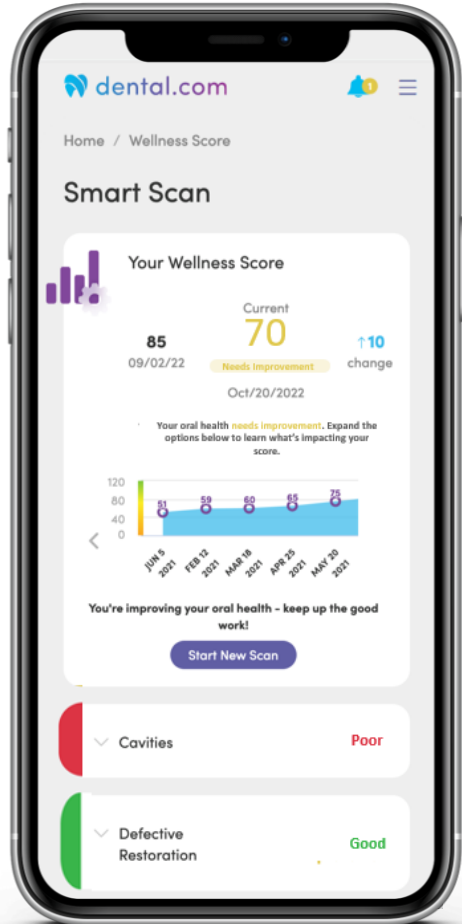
dental.com

1

Home / Wellness Score

Smart Scan

Your Wellness Score

85
09/02/22

Current
70
Needs Improvement
Oct/20/2022

↑10
change

Your oral health needs improvement. Expand the options below to learn what's impacting your score.

120
80
40
0

51
59
60
65
75

JUN 5 2021
FEB 12 2021
MAR 18 2021
APR 25 2021
MAY 20 2021

You're improving your oral health - keep up the good work!

Start New Scan

Cavities
Poor

Defective Restoration
Good